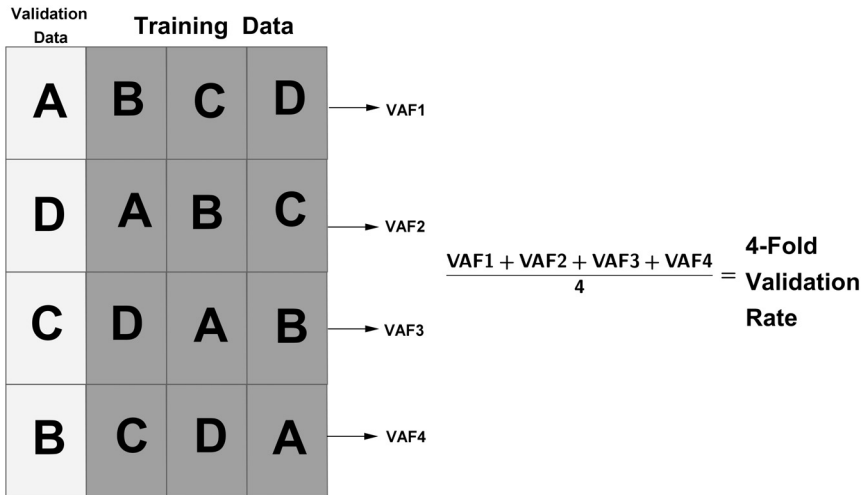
| Validation Data | Training Data | | | |
|---|---|---|---|---|
| A | B | C | D | VAF1 |
| D | A | B | C | VAF2 |
| C | D | A | B | VAF3 |
| B | C | D | A | VAF4 |

$\frac{VAF1 + VAF2 + VAF3 + VAF4}{4} =$ 4-Fold Validation Rate